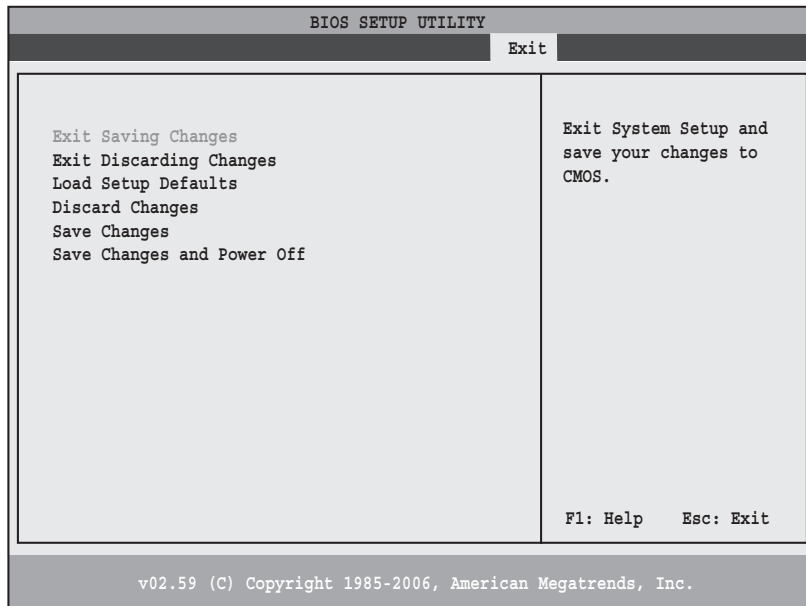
BIOS SETUP UTILITY

Exit

Exit Saving Changes
Exit Discarding Changes
Load Setup Defaults
Discard Changes
Save Changes
Save Changes and Power Off

Exit System Setup and save your changes to CMOS.

F1: Help Esc: Exit

v02.59 (C) Copyright 1985-2006, American Megatrends, Inc.